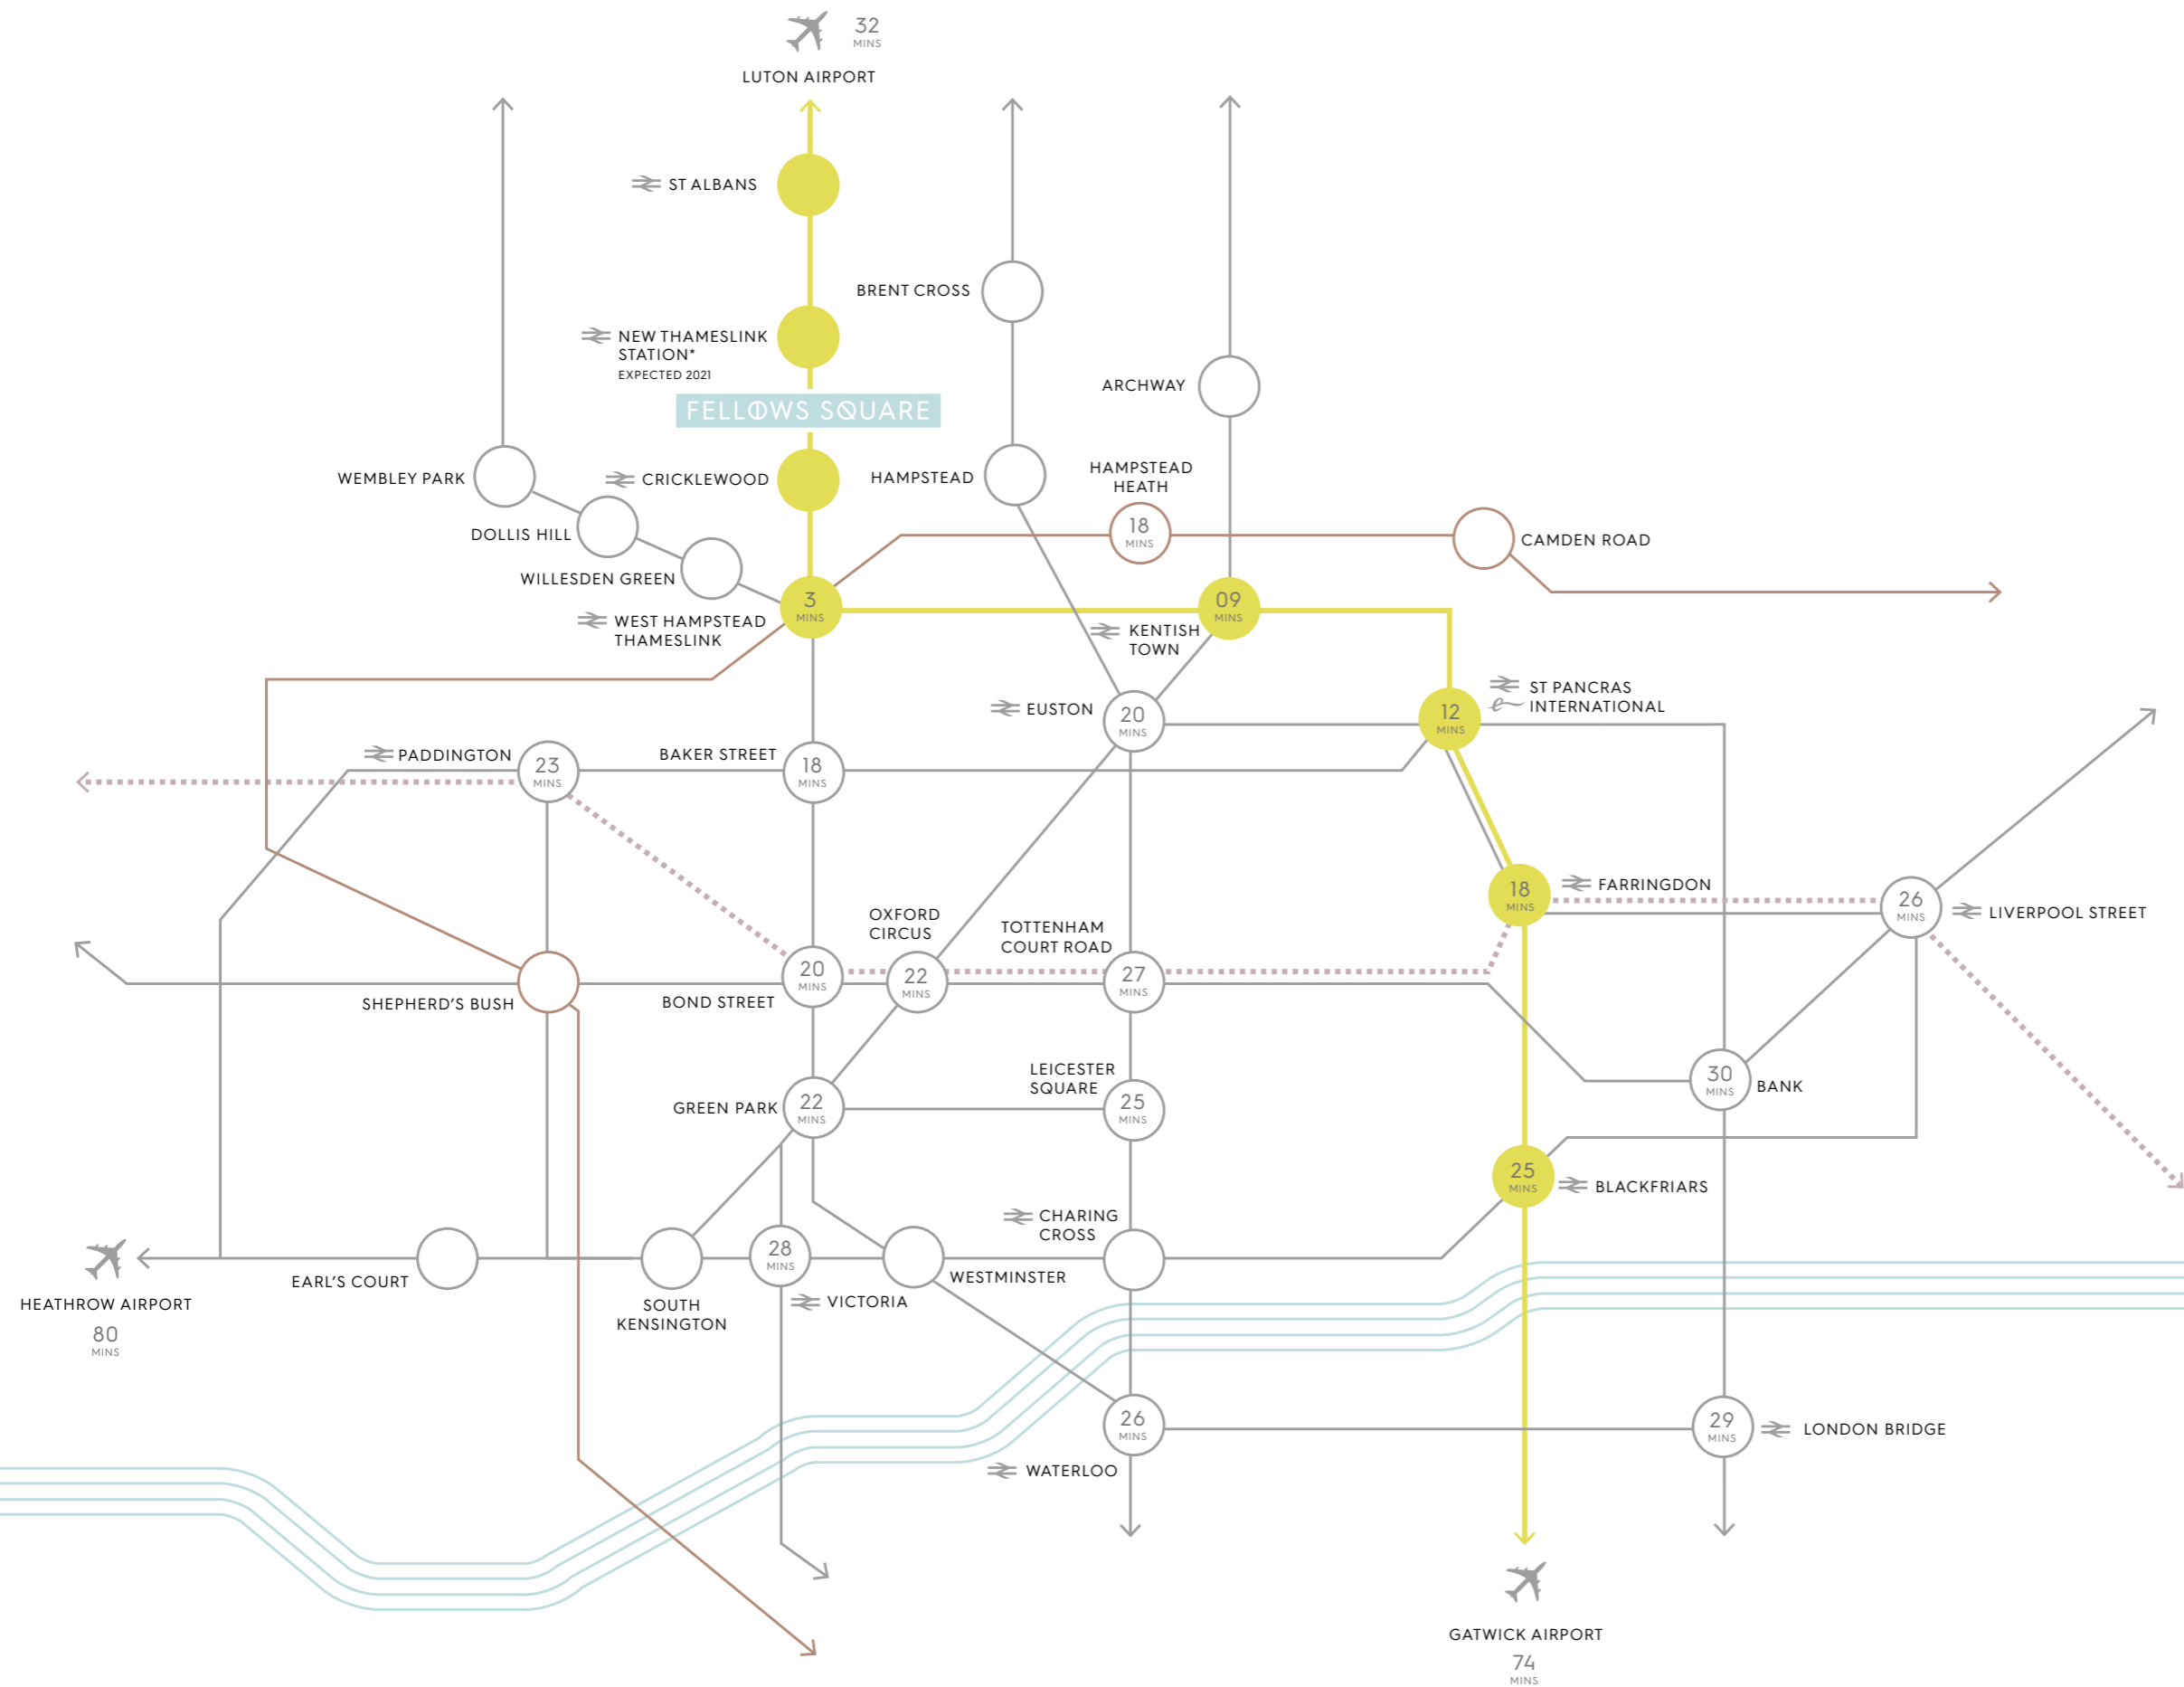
32 MINS
LUTON AIRPORT

ST ALBANS

BRENT CROSS

NEW THAMESLINK STATION*
EXPECTED 2021

ARCHWAY

FELLOWS SQUARE

WEMBLEY PARK

CRICKLEWOOD

HAMPSTEAD

HAMPSTEAD HEATH

DOLLIS HILL

18 MINS

CAMDEN ROAD

WILLESDEN GREEN

3 MINS

09 MINS

WEST HAMPSTEAD THAMESLINK

KENTISH TOWN

ST PANCRAS INTERNATIONAL

EUSTON

20 MINS

12 MINS

PADDINGTON

23 MINS

BAKER STREET

18 MINS

18 MINS

FARRINGDON

26 MINS

LIVERPOOL STREET

OXFORD CIRCUS

TOTTENHAM COURT ROAD

20 MINS

22 MINS

27 MINS

SHEPHERD'S BUSH

BOND STREET

30 MINS

BANK

LEICESTER SQUARE

GREEN PARK

22 MINS

25 MINS

25 MINS

BLACKFRIARS

CHARING CROSS

28 MINS

WESTMINSTER

EARL'S COURT

HEATHROW AIRPORT
80 MINS

SOUTH KENSINGTON

VICTORIA

26 MINS

29 MINS

LONDON BRIDGE

WATERLOO

GATWICK AIRPORT
74 MINS